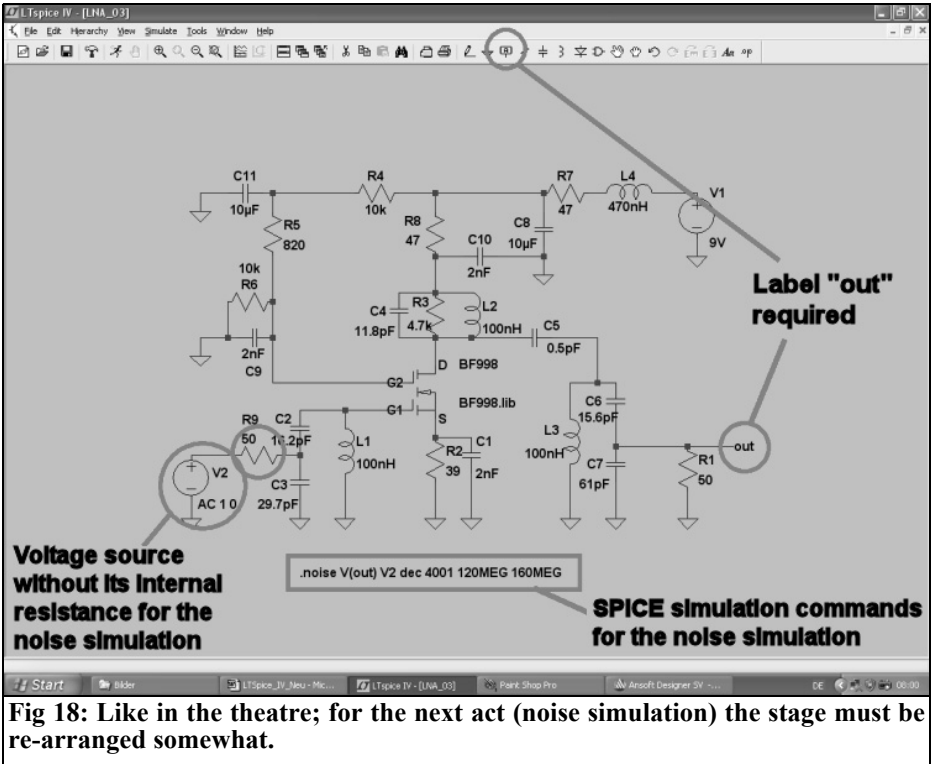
LTspice IV - [LNA_03]

File Edit Hierarchy View Simulate Tools Window Help

C11
10µF
R4
10k
R7
47
L4
470nH
V1
9V
R5
820
R8
47
C8
10µF
C10
2nF
10k
R6
2nF
C9
C4
11.8pF
R3
4.7k
L2
100nH
C5
0.5pF
D
BF998
G2
G1
BF998.lib
S
R9
50
C2
1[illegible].2pF
L1
100nH
R2
39
C1
2nF
C6
15.6pF
L3
100nH
C7
61pF
R1
50
out
V2
AC 1 0
C3
29.7pF

Label "out" required

Voltage source without its internal resistance for the noise simulation

.noise V(out) V2 dec 4001 120MEG 160MEG

SPICE simulation commands for the noise simulation

Start Bilder LTSpice_IV_Neu - Mic... LTspice IV - [LNA_03] Paint Shop Pro Ansoft Designer SV -... DE 08:00

Fig 18: Like in the theatre; for the next act (noise simulation) the stage must be re-arranged somewhat.